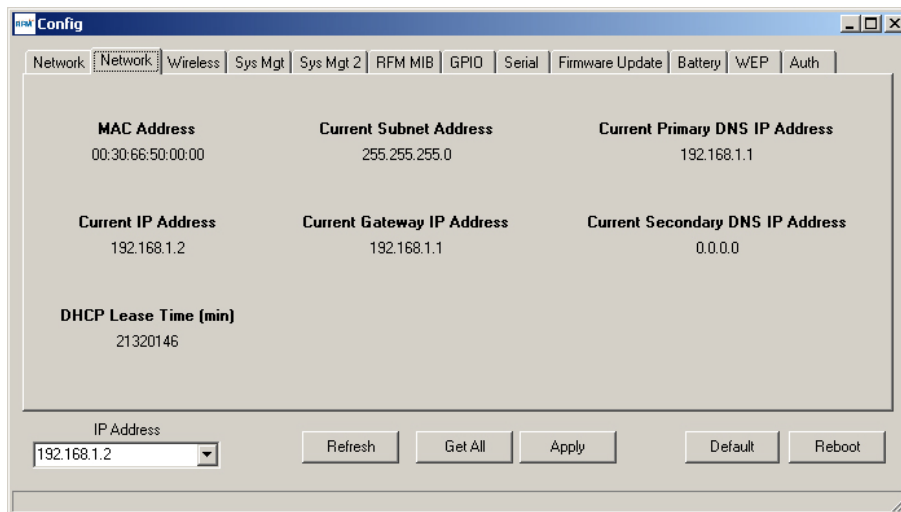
RFM Config

Network | Network | Wireless | Sys Mgt | Sys Mgt 2 | RFM MIB | GPIO | Serial | Firmware Update | Battery | WEP | Auth

MAC Address
00:30:66:50:00:00

Current Subnet Address
255.255.255.0

Current Primary DNS IP Address
192.168.1.1

Current IP Address
192.168.1.2

Current Gateway IP Address
192.168.1.1

Current Secondary DNS IP Address
0.0.0.0

DHCP Lease Time (min)
21320146

IP Address
192.168.1.2

Refresh

Get All

Apply

Default

Reboot